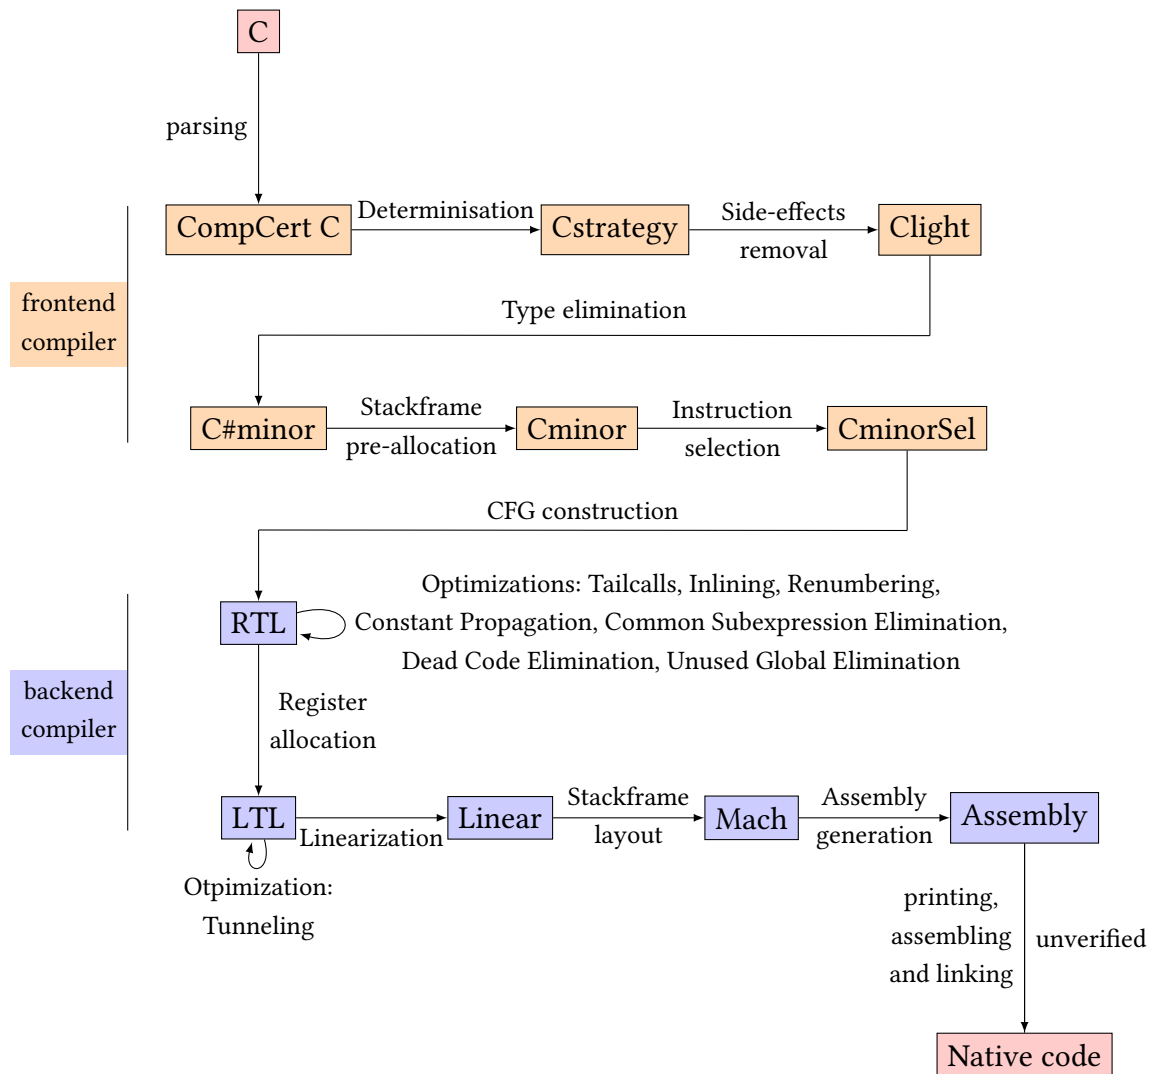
C

parsing

frontend compiler

CompCert C

Determinisation

Cstrategy

Side-effects removal

Clight

Type elimination

C#minor

Stackframe pre-allocation

Cminor

Instruction selection

CminorSel

CFG construction

RTL

Optimizations: Tailcalls, Inlining, Renumbering, Constant Propagation, Common Subexpression Elimination, Dead Code Elimination, Unused Global Elimination

backend compiler

Register allocation

LTL

Linearization

Linear

Stackframe layout

Mach

Assembly generation

Assembly

Otpimization: Tunneling

printing, assembling and linking

unverified

Native code